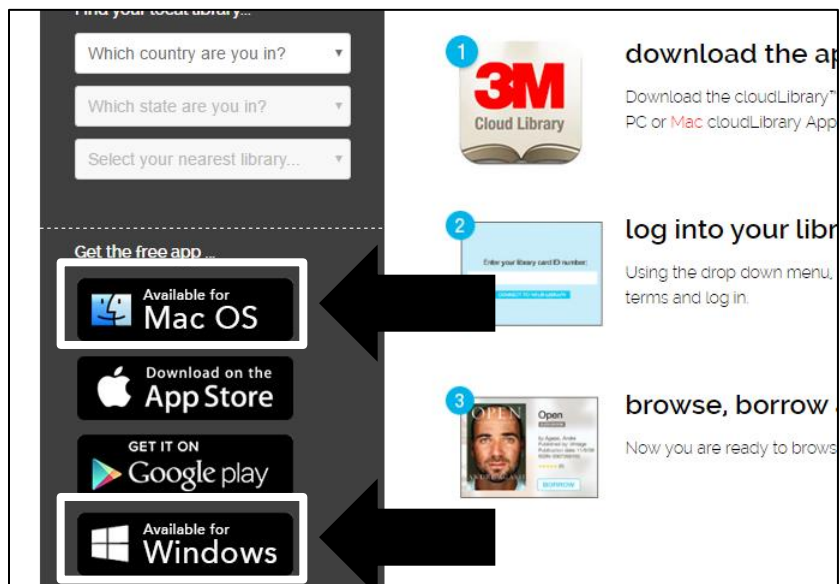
Find your local library...

Which country are you in?

Which state are you in?

Select your nearest library...

Get the free app ...

Available for
Mac OS

Download on the
App Store

GET IT ON
Google play

Available for
Windows

1

3M
Cloud Library

download the ap

Download the cloudLibrary™
PC or Mac cloudLibrary App

2

Enter your library card ID number:

log into your libr

Using the drop down menu,
terms and log in.

3

OPEN

Open

browse, borrow

Now you are ready to brows